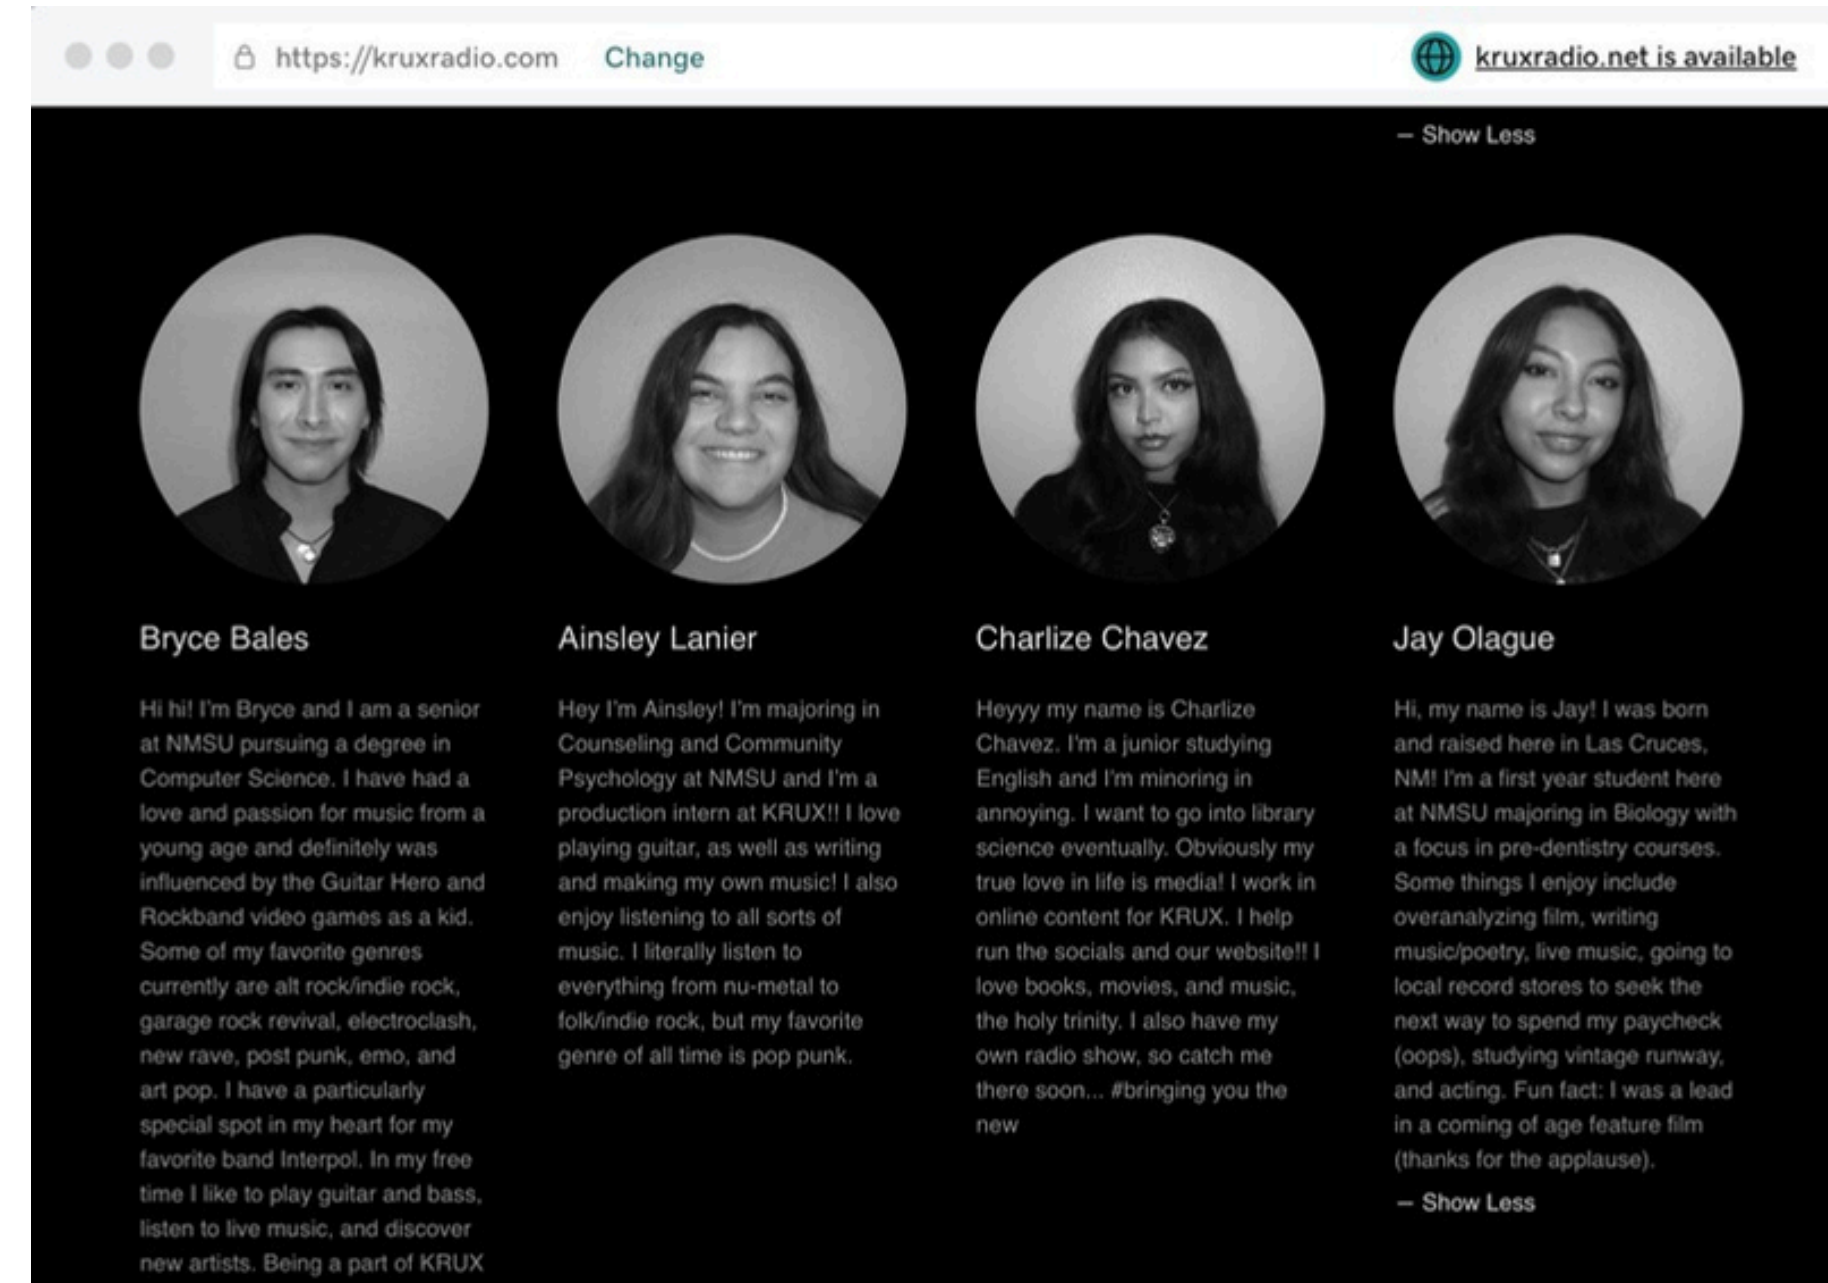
https://kruxradio.com Change

kruxradio.net is available

– Show Less

Bryce Bales

Hi hi! I'm Bryce and I am a senior at NMSU pursuing a degree in Computer Science. I have had a love and passion for music from a young age and definitely was influenced by the Guitar Hero and Rockband video games as a kid. Some of my favorite genres currently are alt rock/indie rock, garage rock revival, electroclash, new rave, post punk, emo, and art pop. I have a particularly special spot in my heart for my favorite band Interpol. In my free time I like to play guitar and bass, listen to live music, and discover new artists. Being a part of KRUX

Ainsley Lanier

Hey I'm Ainsley! I'm majoring in Counseling and Community Psychology at NMSU and I'm a production intern at KRUX!! I love playing guitar, as well as writing and making my own music! I also enjoy listening to all sorts of music. I literally listen to everything from nu-metal to folk/indie rock, but my favorite genre of all time is pop punk.

Charlize Chavez

Heyyy my name is Charlize Chavez. I'm a junior studying English and I'm minoring in annoying. I want to go into library science eventually. Obviously my true love in life is media! I work in online content for KRUX. I help run the socials and our website!! I love books, movies, and music, the holy trinity. I also have my own radio show, so catch me there soon... #bringing you the new

Jay Olague

Hi, my name is Jay! I was born and raised here in Las Cruces, NM! I'm a first year student here at NMSU majoring in Biology with a focus in pre-dentistry courses. Some things I enjoy include overanalyzing film, writing music/poetry, live music, going to local record stores to seek the next way to spend my paycheck (oops), studying vintage runway, and acting. Fun fact: I was a lead in a coming of age feature film (thanks for the applause).

– Show Less